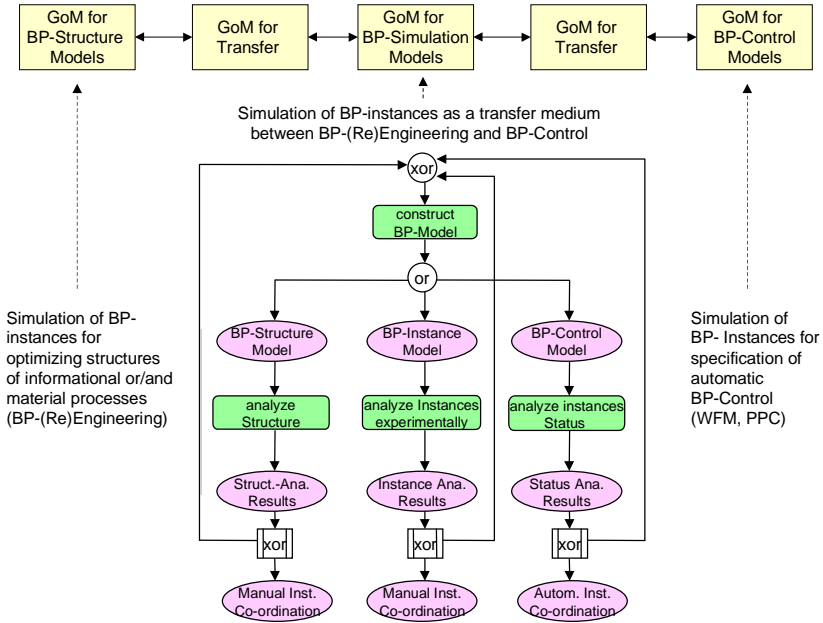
GoM for BP-Structure Models

GoM for Transfer

GoM for BP-Simulation Models

GoM for Transfer

GoM for BP-Control Models

Simulation of BP-instances as a transfer medium between BP-(Re)Engineering and BP-Control

xor

construct BP-Model

or

Simulation of BP-instances for optimizing structures of informational or/and material processes (BP-(Re)Engineering)

BP-Structure Model

BP-Instance Model

BP-Control Model

Simulation of BP- Instances for specification of automatic BP-Control (WFM, PPC)

analyze Structure

analyze Instances experimentally

analyze instances Status

Struct.-Ana. Results

Instance Ana. Results

Status Ana. Results

xor

xor

xor

Manual Inst. Co-ordination

Manual Inst. Co-ordination

Autom. Inst. Co-ordination